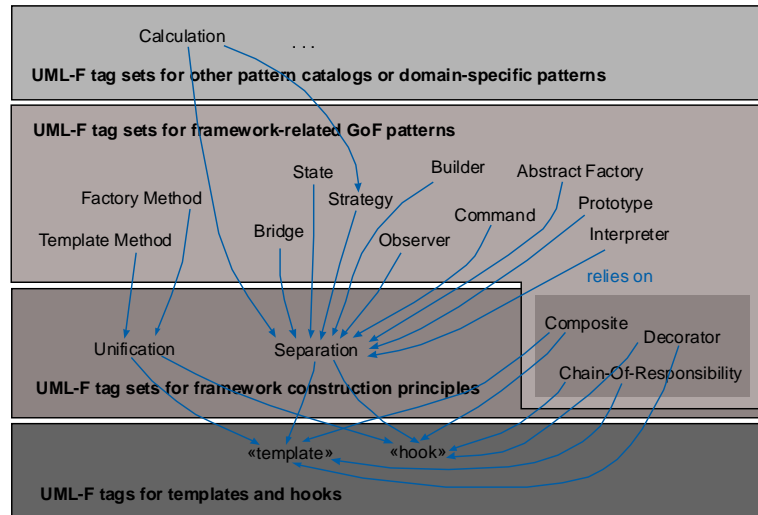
Calculation

. . .

UML-F tag sets for other pattern catalogs or domain-specific patterns

UML-F tag sets for framework-related GoF patterns

State

Builder

Abstract Factory

Factory Method

Strategy

Prototype

Command

Bridge

Template Method

Observer

Interpreter

relies on

Composite

Decorator

Unification

Separation

Chain-Of-Responsibility

UML-F tag sets for framework construction principles

«template»

«hook»

UML-F tags for templates and hooks